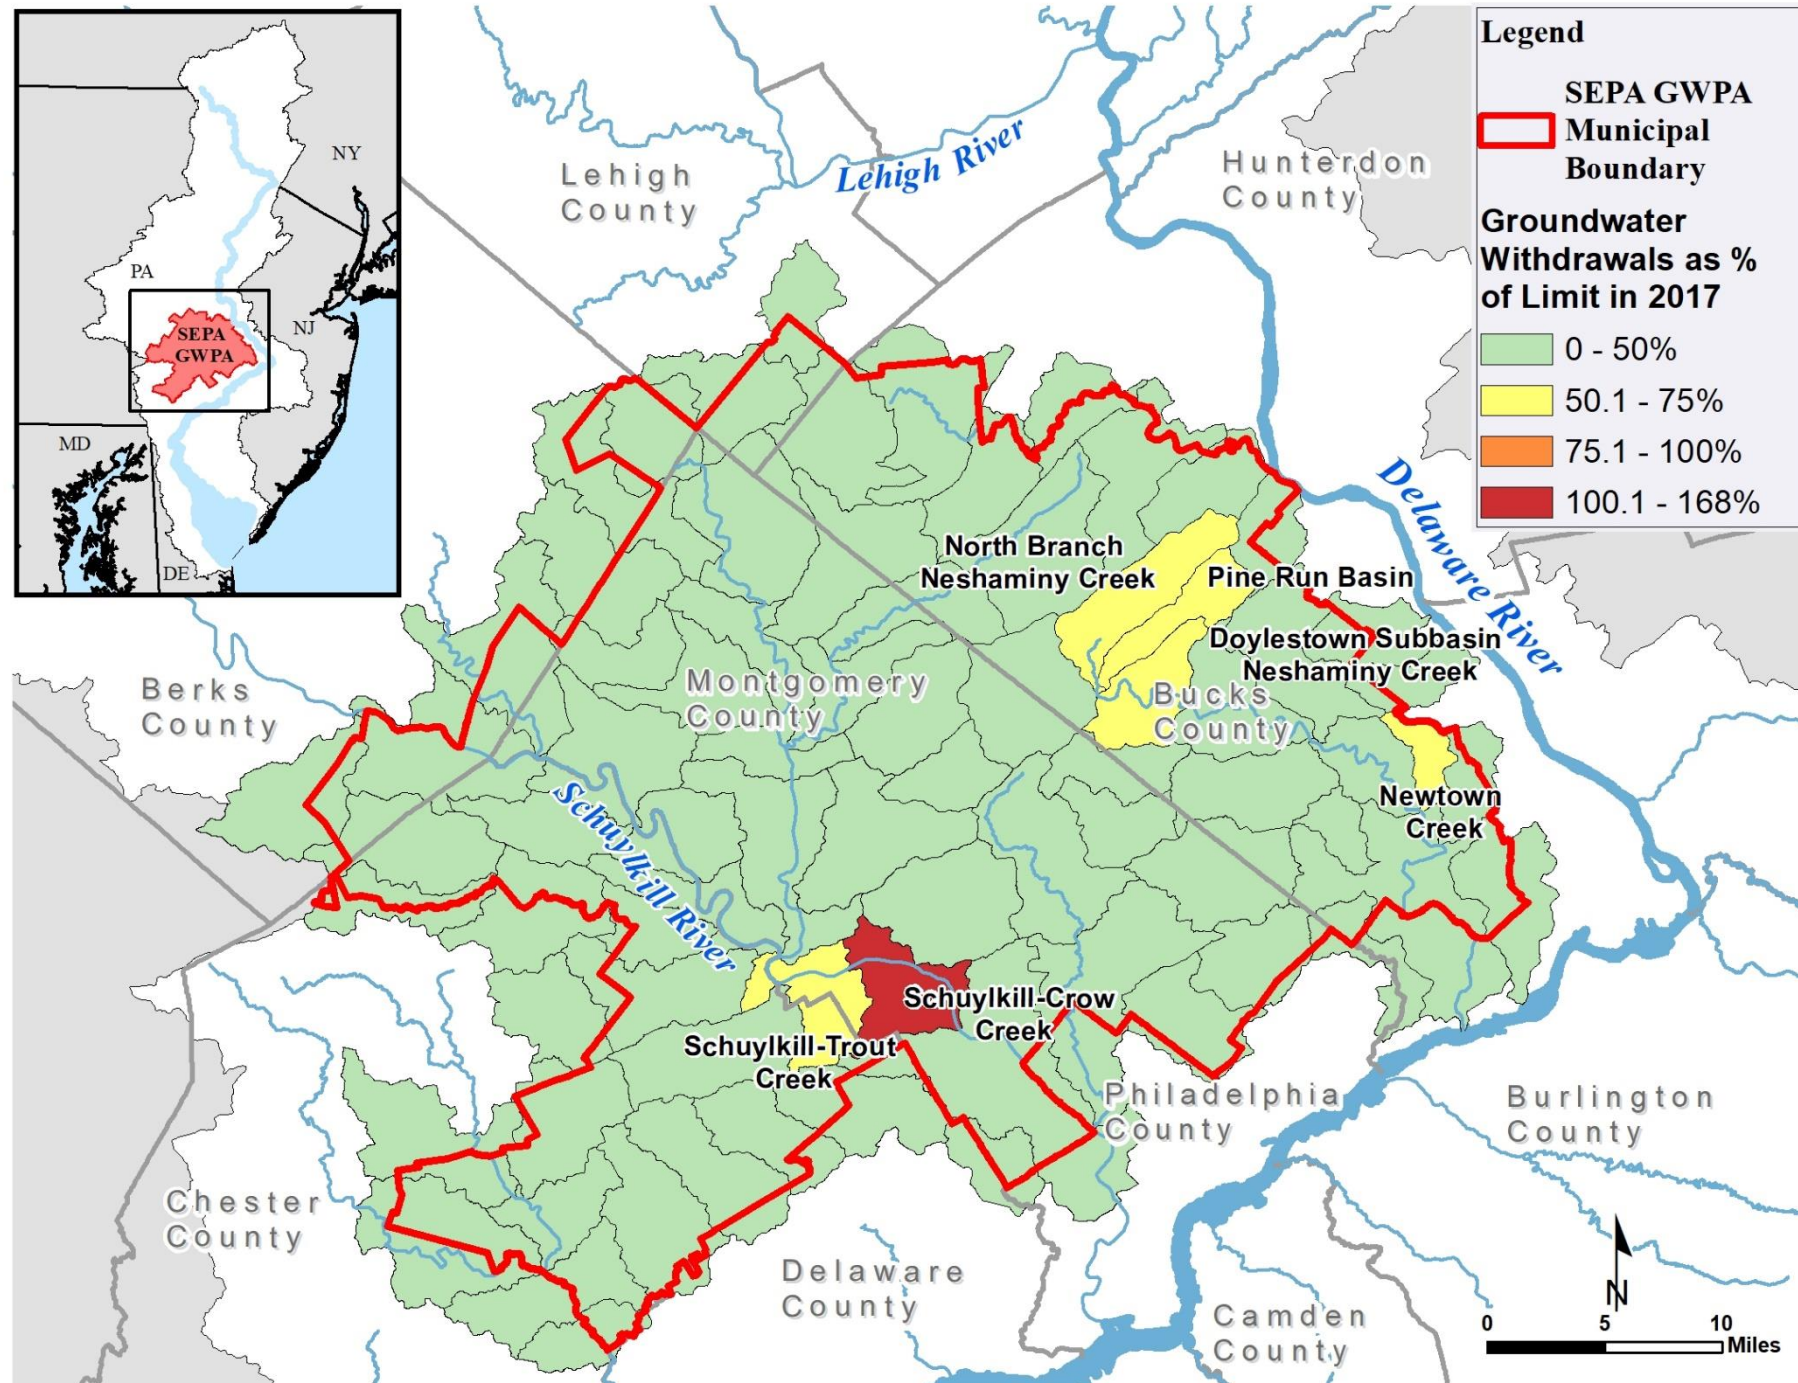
NY
PA
NJ
SEPA GWPA
MD
DE

Legend
SEPA GWPA Municipal Boundary
Groundwater Withdrawals as % of Limit in 2017
0 - 50%
50.1 - 75%
75.1 - 100%
100.1 - 168%

Lehigh County
Lehigh River
Hunterdon County
Delaware River
North Branch Neshaminy Creek
Pine Run Basin
Doylestown Subbasin Neshaminy Creek
Berks County
Montgomery County
Bucks County
Newtown Creek
Schuylkill River
Schuylkill-Crow Creek
Schuylkill-Trout Creek
Philadelphia County
Burlington County
Chester County
Delaware County
Camden County
N
0 5 10 Miles